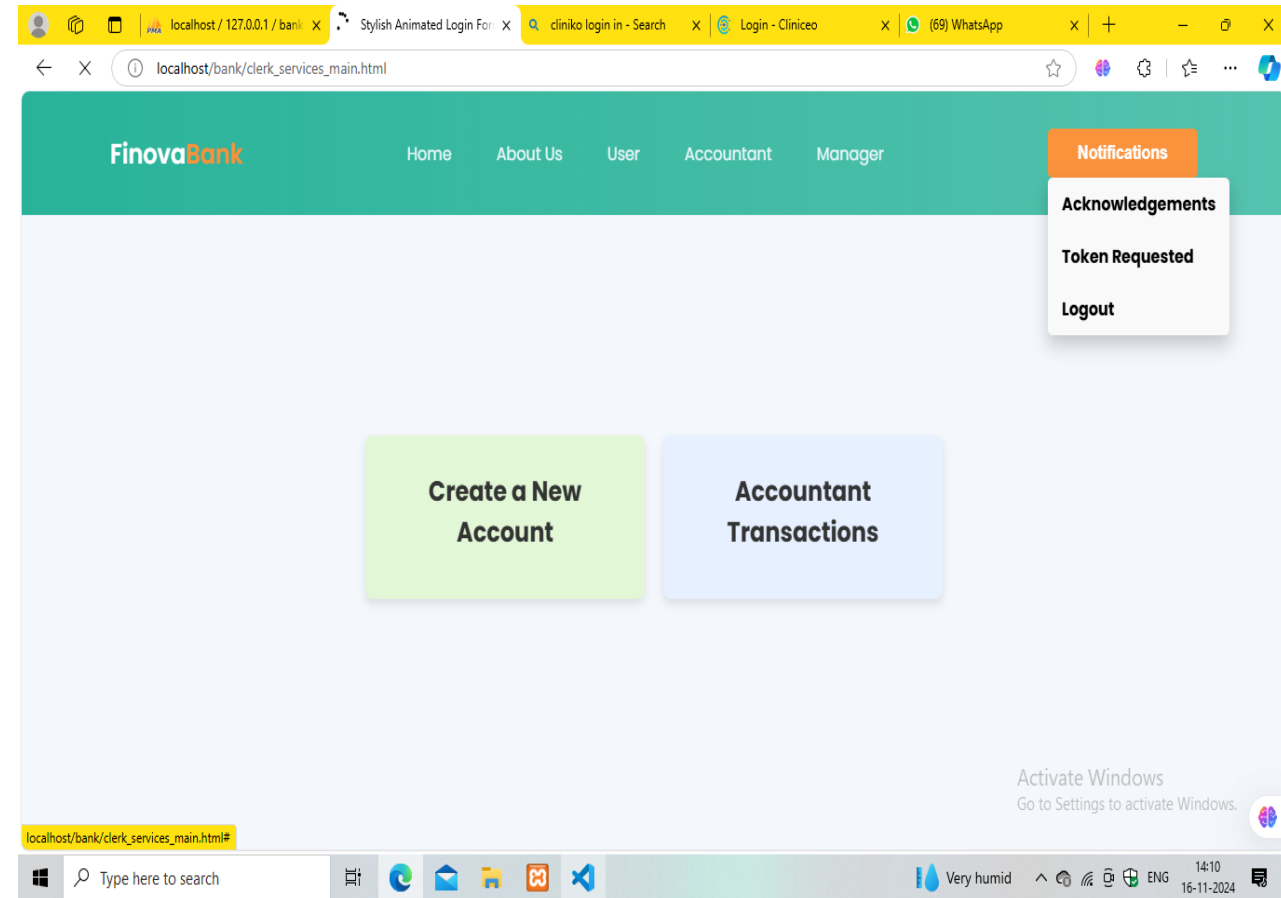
localhost / 127.0.0.1 / bank ×
Stylish Animated Login For ×
cliniko login in - Search ×
Login - Cliniceo ×
(69) WhatsApp ×

localhost/bank/clerk_services_main.html

FinovaBank
Home
About Us
User
Accountant
Manager
Notifications
Acknowledgements
Token Requested
Logout

Create a New Account

Accountant Transactions

Activate Windows
Go to Settings to activate Windows.

localhost/bank/clerk_services_main.html#

Type here to search
Very humid
ENG
14:10
16-11-2024